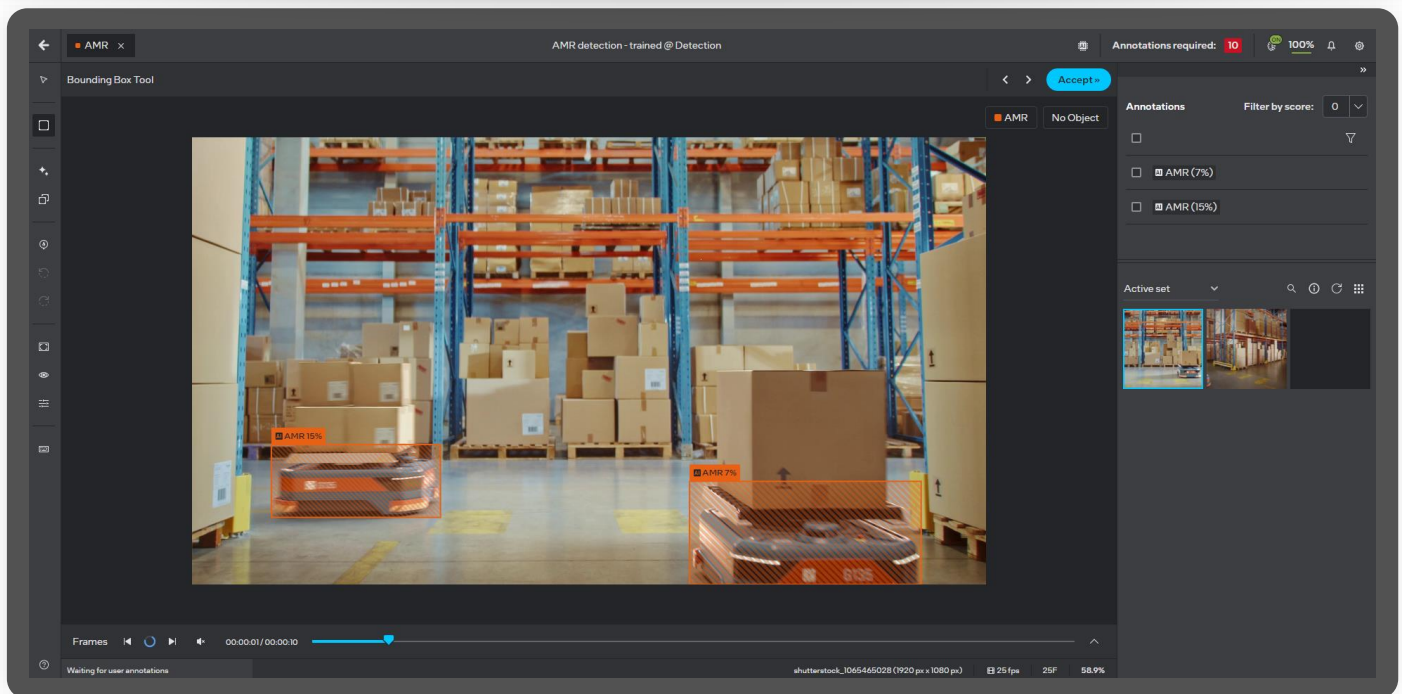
AMR ×

AMR detection - trained @ Detection

Annotations required: 10

100%

Bounding Box Tool

Accept »

»

Annotations

Filter by score: 0

AMR (7%)

AMR (15%)

AMR

No Object

AMR 15%

AMR 7%

Active set

Frames

00:00:01 / 00:00:10

Waiting for user annotations

shutterstock_1065465028 (1920 px x 1080 px)

25 fps

25F

58.9%